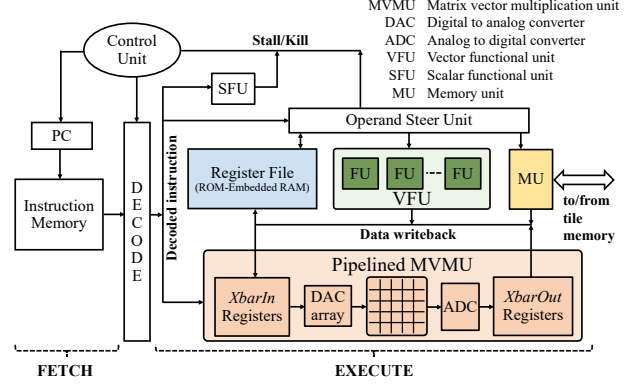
MVMU Matrix vector multiplication unit
DAC Digital to analog converter
ADC Analog to digital converter
VFU Vector functional unit
SFU Scalar functional unit
MU Memory unit

Control Unit

Stall/Kill

SFU

PC

Operand Steer Unit

D E C O D E

Decoded instruction

Register File (ROM-Embedded RAM)

FU FU FU

VFU

MU

to/from tile memory

Instruction Memory

Data writeback

Pipelined MVMU

XbarIn Registers

DAC array

ADC

XbarOut Registers

FETCH

EXECUTE